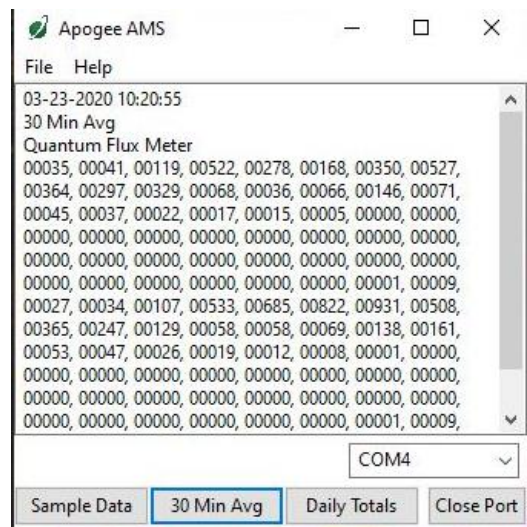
Apogee AMS

File Help

03-23-2020 10:20:55
30 Min Avg
Quantum Flux Meter
00035, 00041, 00119, 00522, 00278, 00168, 00350, 00527,
00364, 00297, 00329, 00068, 00036, 00066, 00146, 00071,
00045, 00037, 00022, 00017, 00015, 00005, 00000, 00000,
00000, 00000, 00000, 00000, 00000, 00000, 00000, 00000,
00000, 00000, 00000, 00000, 00000, 00000, 00000, 00000,
00000, 00000, 00000, 00000, 00000, 00000, 00001, 00009,
00027, 00034, 00107, 00533, 00685, 00822, 00931, 00508,
00365, 00247, 00129, 00058, 00058, 00069, 00138, 00161,
00053, 00047, 00026, 00019, 00012, 00008, 00001, 00000,
00000, 00000, 00000, 00000, 00000, 00000, 00000, 00000,
00000, 00000, 00000, 00000, 00000, 00000, 00000, 00000,
00000, 00000, 00000, 00000, 00000, 00000, 00001, 00009,

COM4

Sample Data | 30 Min Avg | Daily Totals | Close Port